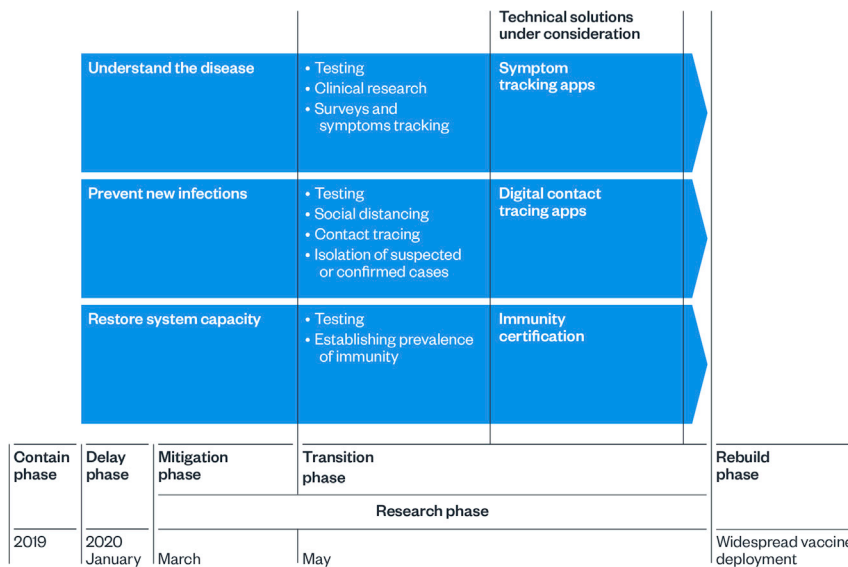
Technical solutions under consideration

Understand the disease
• Testing
• Clinical research
• Surveys and symptoms tracking
Symptom tracking apps

Prevent new infections
• Testing
• Social distancing
• Contact tracing
• Isolation of suspected or confirmed cases
Digital contact tracing apps

Restore system capacity
• Testing
• Establishing prevalence of immunity
Immunity certification

Contain phase
Delay phase
Mitigation phase
Transition phase
Rebuild phase

Research phase

2019
2020 January
March
May
Widespread vaccine deployment